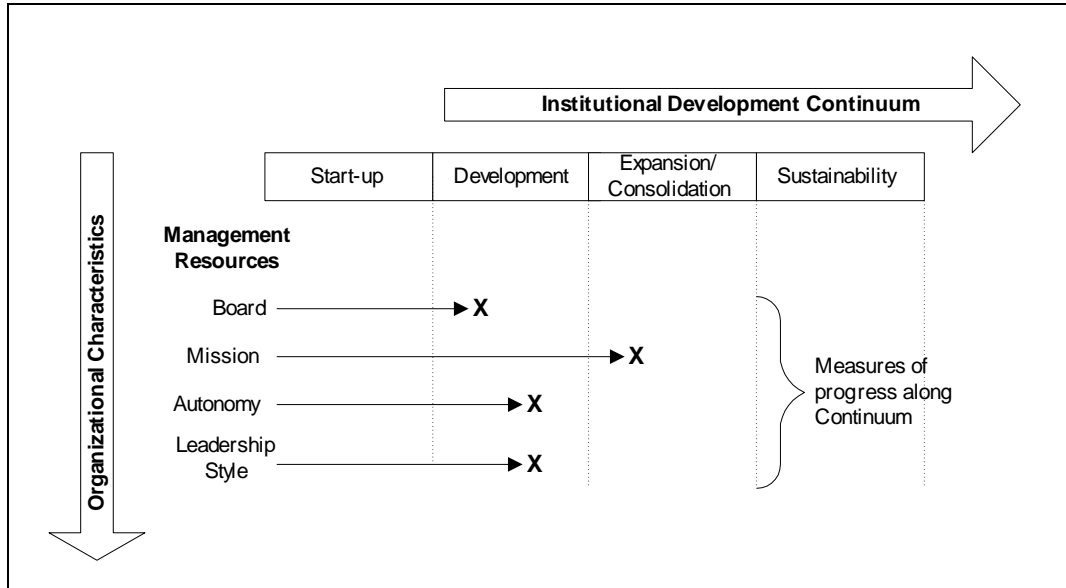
Institutional Development Continuum

| Start-up | Development | Expansion/ Consolidation | Sustainability |
|---|---|---|---|

Organizational Characteristics

Management Resources

Board X

Mission X

Autonomy X

Leadership Style X

Measures of progress along Continuum